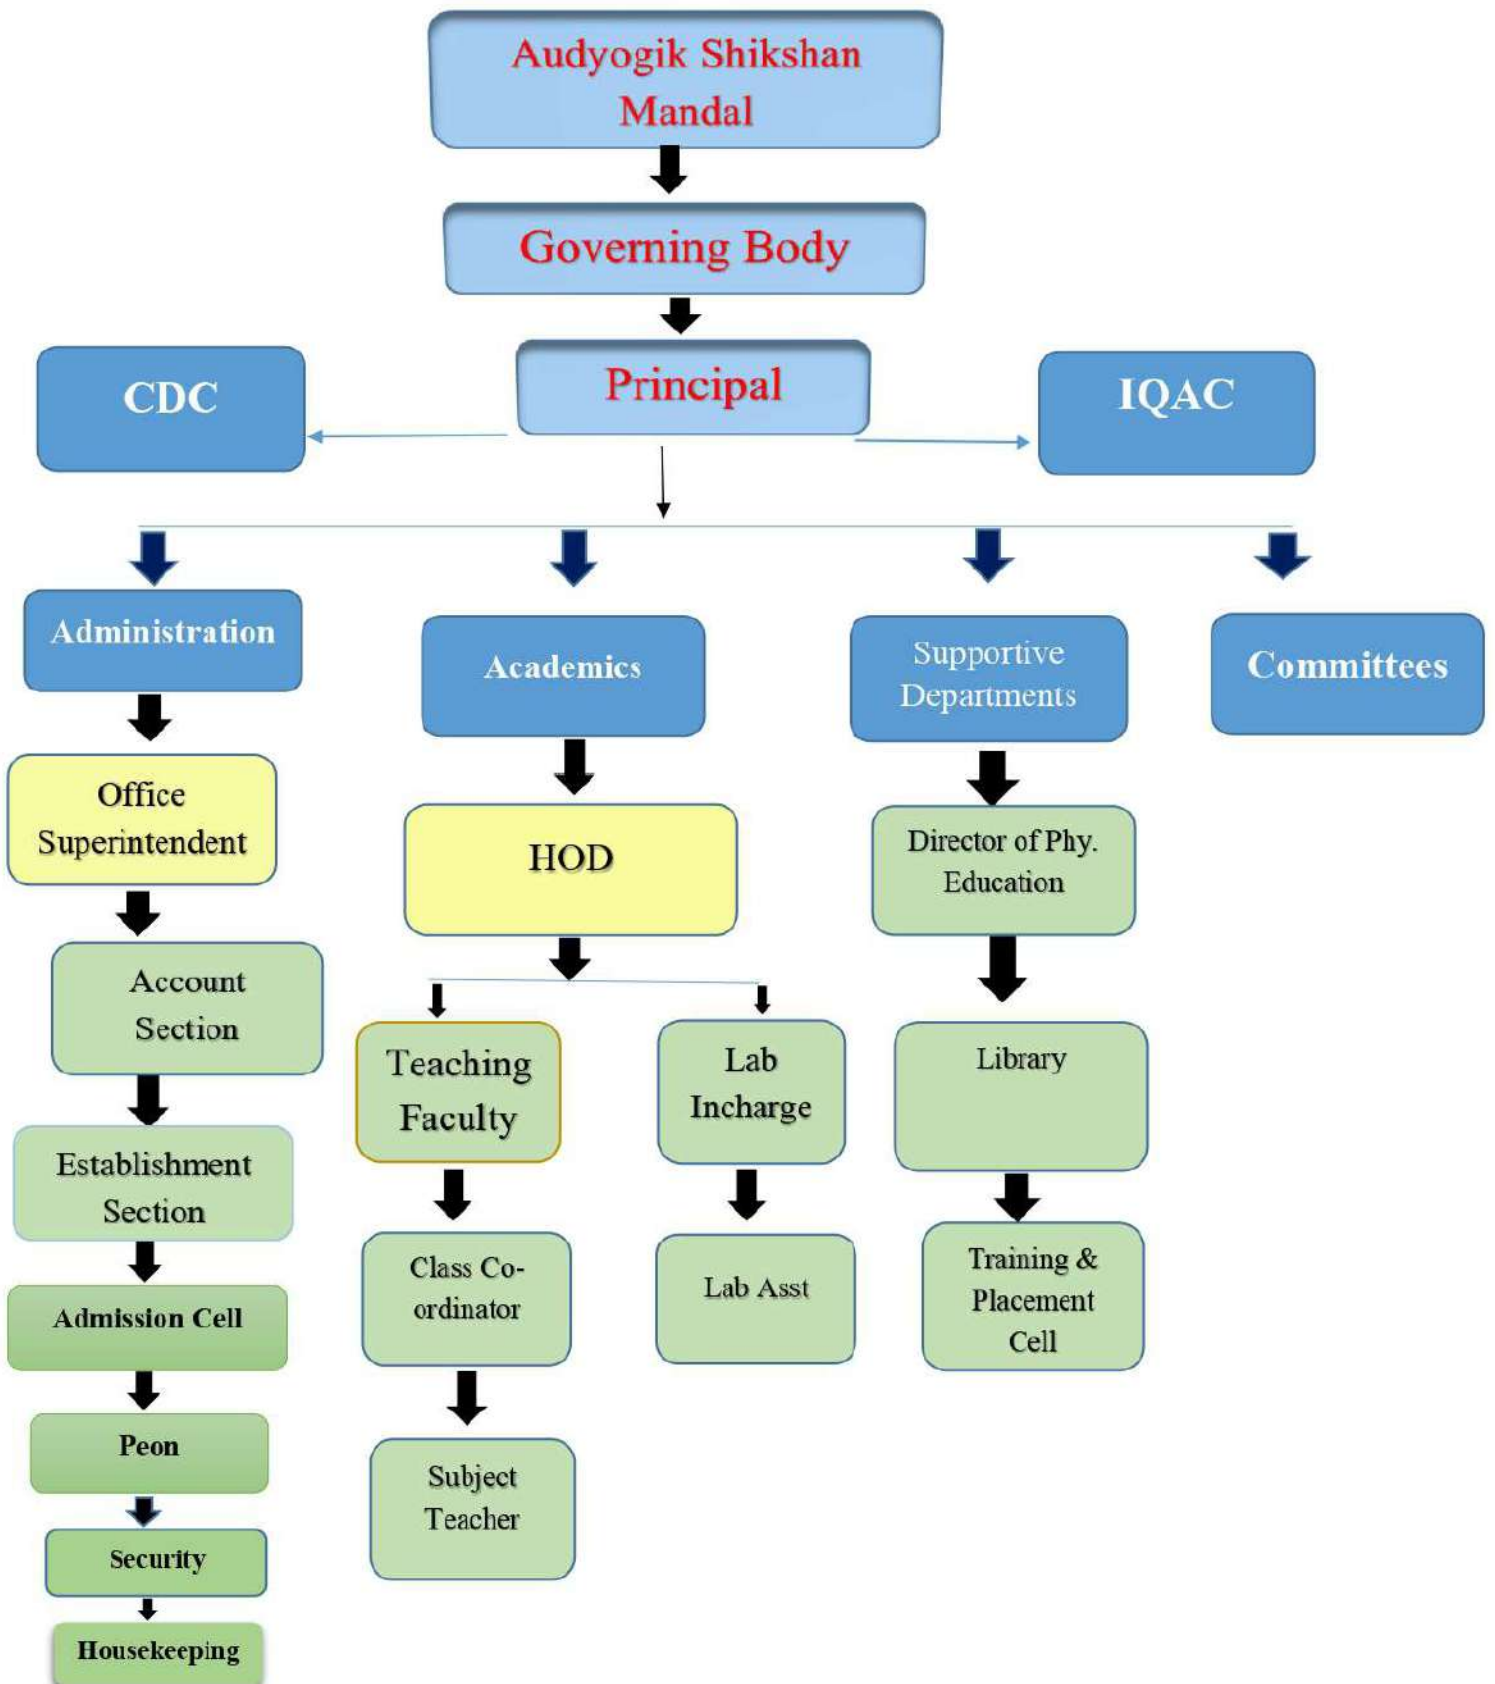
Audyogik Shikshan Mandal

Governing Body

CDC

Principal

IQAC

Administration

Academics

Supportive Departments

Committees

Office Superintendent

Account Section

Establishment Section

Admission Cell

Peon

Security

Housekeeping

HOD

Teaching Faculty

Class Co-ordinator

Subject Teacher

Lab Incharge

Lab Asst

Director of Phy. Education

Library

Training & Placement Cell